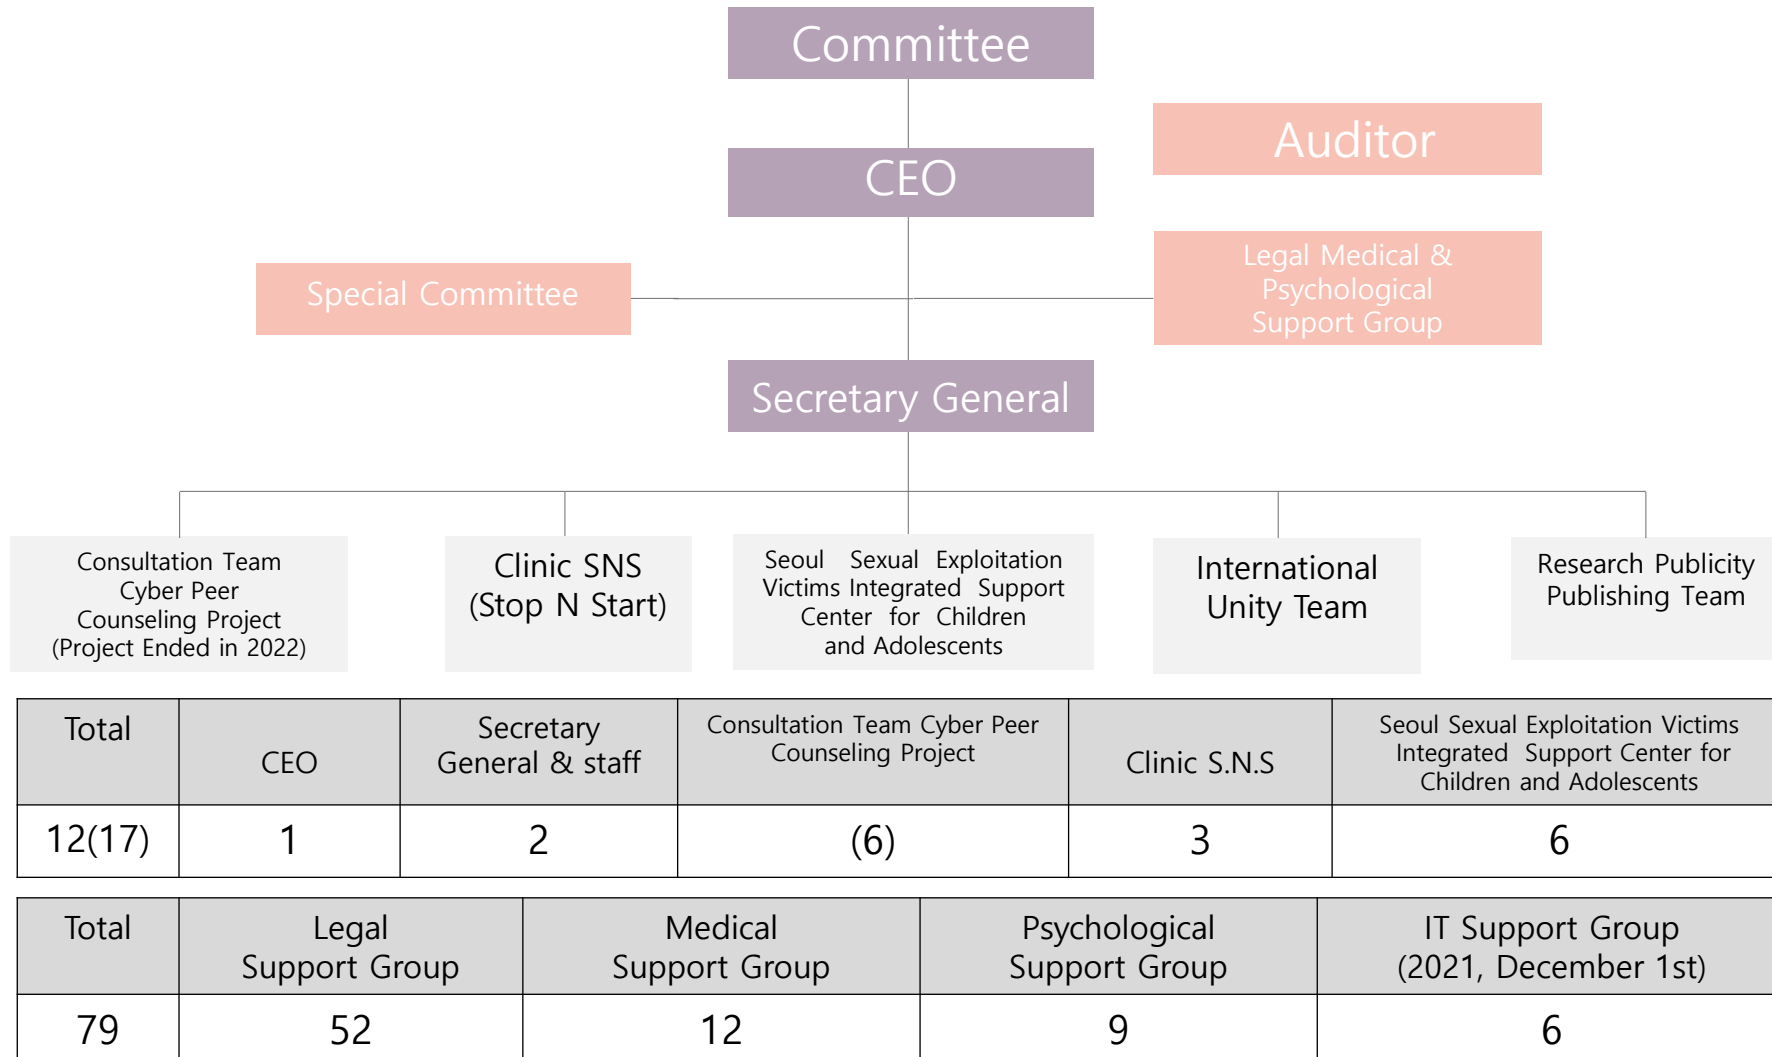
Committee

CEO

Auditor

Special Committee

Legal Medical & Psychological Support Group

Secretary General

Consultation Team Cyber Peer Counseling Project (Project Ended in 2022)

Clinic SNS (Stop N Start)

Seoul Sexual Exploitation Victims Integrated Support Center for Children and Adolescents

International Unity Team

Research Publicity Publishing Team

| Total | CEO | Secretary General & staff | Consultation Team Cyber Peer Counseling Project | Clinic S.N.S | Seoul Sexual Exploitation Victims Integrated Support Center for Children and Adolescents |
|---|---|---|---|---|---|
| 12(17) | 1 | 2 | (6) | 3 | 6 |

| Total | Legal Support Group | Medical Support Group | Psychological Support Group | IT Support Group (2021, December 1st) |
|---|---|---|---|---|
| 79 | 52 | 12 | 9 | 6 |